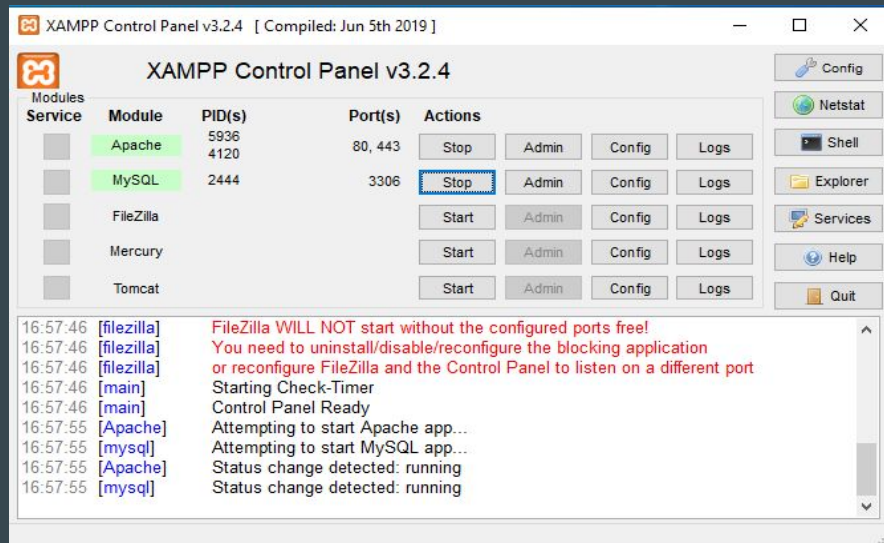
XAMPP Control Panel v3.2.4 [ Compiled: Jun 5th 2019 ]

XAMPP Control Panel v3.2.4

Config
Netstat
Shell
Explorer
Services
Help
Quit

Modules

| Service | Module | PID(s) | Port(s) | Actions | | | |
|---|---|---|---|---|---|---|---|
| | Apache | 5936 4120 | 80, 443 | Stop | Admin | Config | Logs |
| | MySQL | 2444 | 3306 | Stop | Admin | Config | Logs |
| | FileZilla | | | Start | Admin | Config | Logs |
| | Mercury | | | Start | Admin | Config | Logs |
| | Tomcat | | | Start | Admin | Config | Logs |

16:57:46 [filezilla] FileZilla WILL NOT start without the configured ports free!
16:57:46 [filezilla] You need to uninstall/disable/reconfigure the blocking application
16:57:46 [filezilla] or reconfigure FileZilla and the Control Panel to listen on a different port
16:57:46 [main] Starting Check-Timer
16:57:46 [main] Control Panel Ready
16:57:55 [Apache] Attempting to start Apache app...
16:57:55 [mysql] Attempting to start MySQL app...
16:57:55 [Apache] Status change detected: running
16:57:55 [mysql] Status change detected: running